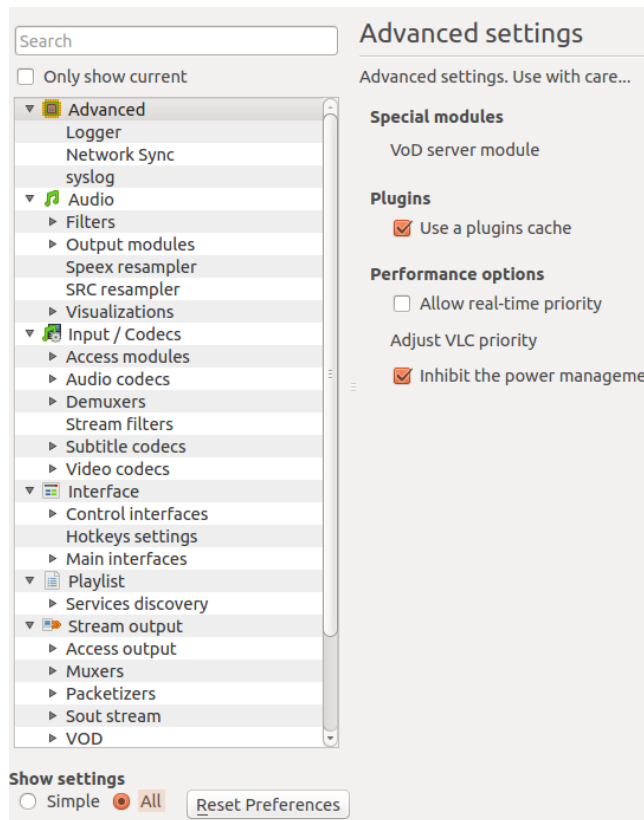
Search

Only show current

Advanced
Logger
Network Sync
syslog
Audio
Filters
Output modules
Speex resampler
SRC resampler
Visualizations
Input / Codecs
Access modules
Audio codecs
Demuxers
Stream filters
Subtitle codecs
Video codecs
Interface
Control interfaces
Hotkeys settings
Main interfaces
Playlist
Services discovery
Stream output
Access output
Muxers
Packetizers
Sout stream
VOD

Show settings
Simple All
Reset Preferences

Advanced settings

Advanced settings. Use with care...

Special modules

VoD server module

Plugins

Use a plugins cache

Performance options

Allow real-time priority

Adjust VLC priority

Inhibit the power manageme